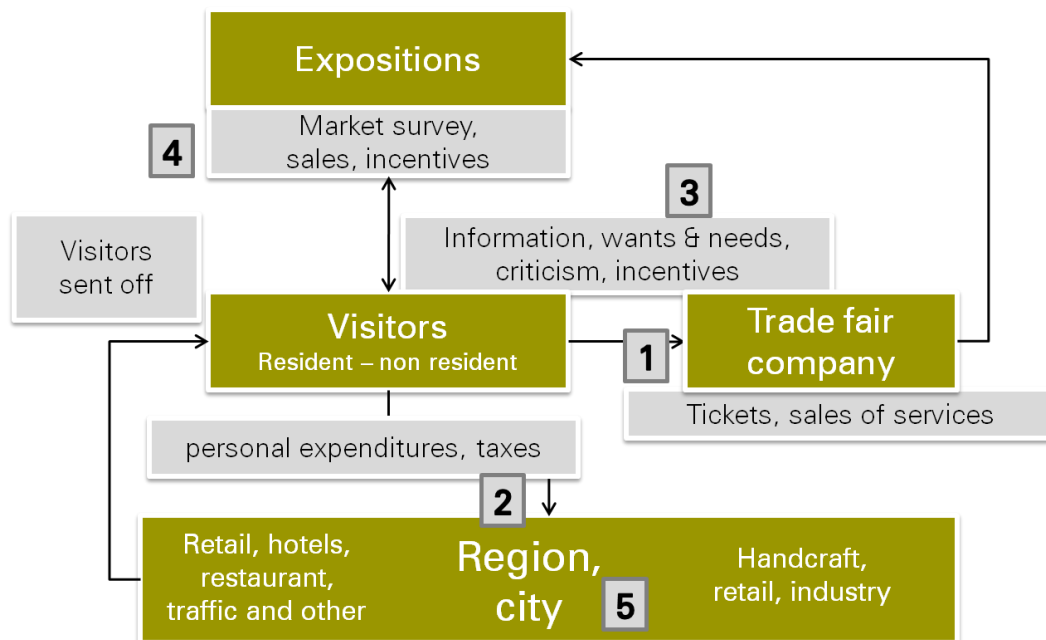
Expositions

Market survey, sales, incentives

4

3

Information, wants & needs, criticism, incentives

Visitors sent off

Visitors
Resident – non resident

1

Trade fair company

Tickets, sales of services

personal expenditures, taxes

2

Retail, hotels, restaurant, traffic and other

Region, city

5

Handcraft, retail, industry